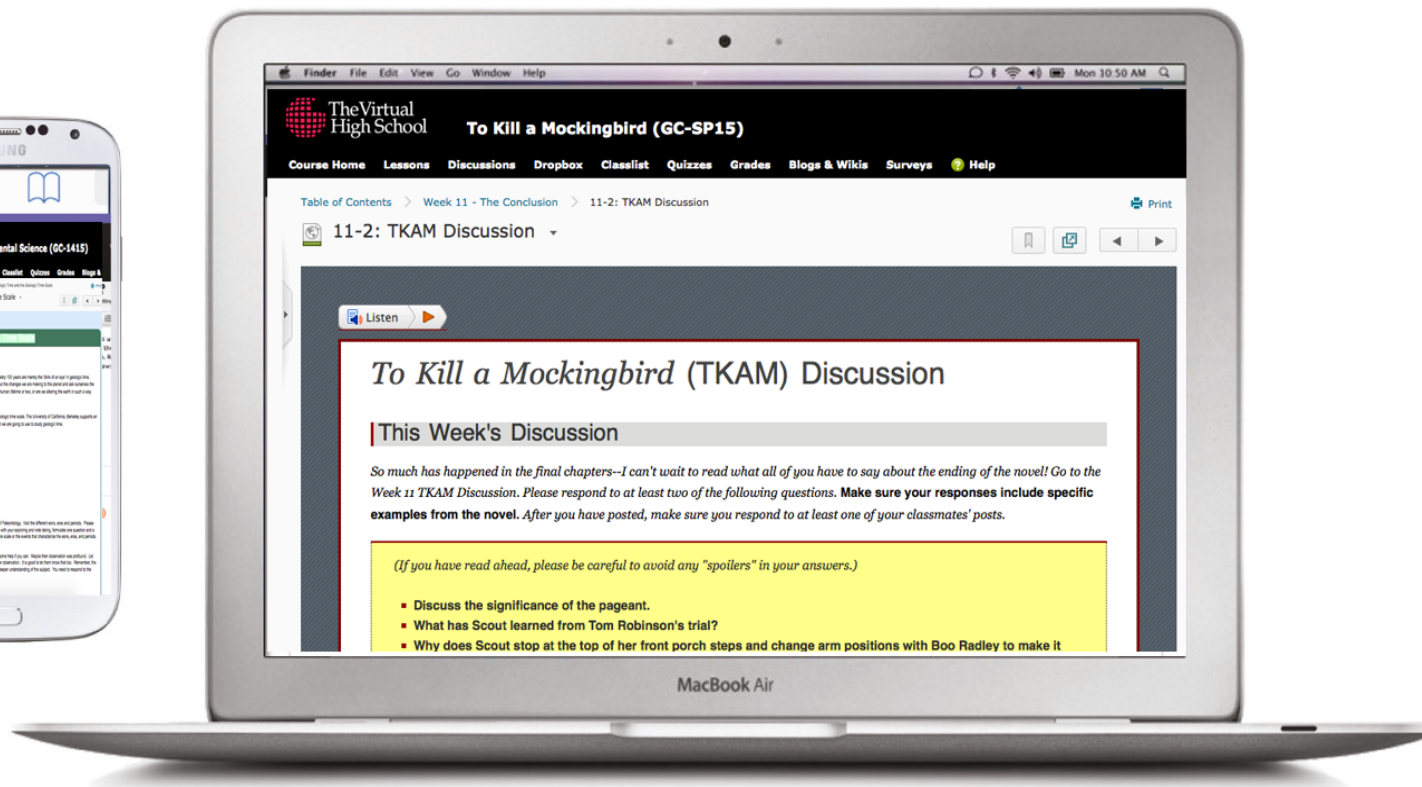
UNG

ental Science (GC-1415)

Classlist Quizzes Grades Blogs &

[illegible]

Finder File Edit View Go Window Help

Mon 10:50 AM

The Virtual High School

To Kill a Mockingbird (GC-SP15)

Course Home Lessons Discussions Dropbox Classlist Quizzes Grades Blogs & Wikis Surveys Help

Table of Contents > Week 11 - The Conclusion > 11-2: TKAM Discussion

Print

11-2: TKAM Discussion

Listen

To Kill a Mockingbird (TKAM) Discussion

This Week's Discussion

So much has happened in the final chapters--I can't wait to read what all of you have to say about the ending of the novel! Go to the Week 11 TKAM Discussion. Please respond to at least two of the following questions. Make sure your responses include specific examples from the novel. After you have posted, make sure you respond to at least one of your classmates' posts.

(If you have read ahead, please be careful to avoid any "spoilers" in your answers.)

- Discuss the significance of the pageant.
- What has Scout learned from Tom Robinson's trial?
- Why does Scout stop at the top of her front porch steps and change arm positions with Boo Radley to make it

MacBook Air